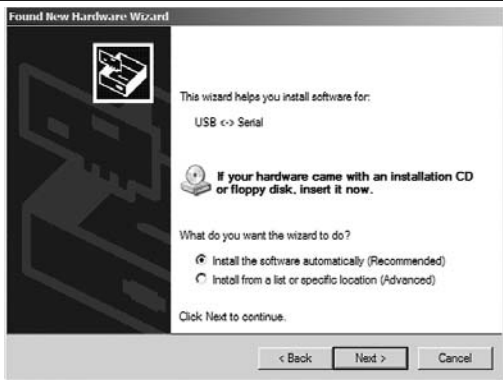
Found New Hardware Wizard

This wizard helps you install software for:

USB <-> Serial

If your hardware came with an installation CD or floppy disk, insert it now.

What do you want the wizard to do?

Install the software automatically (Recommended)

Install from a list or specific location (Advanced)

Click Next to continue.

< Back
Next >
Cancel